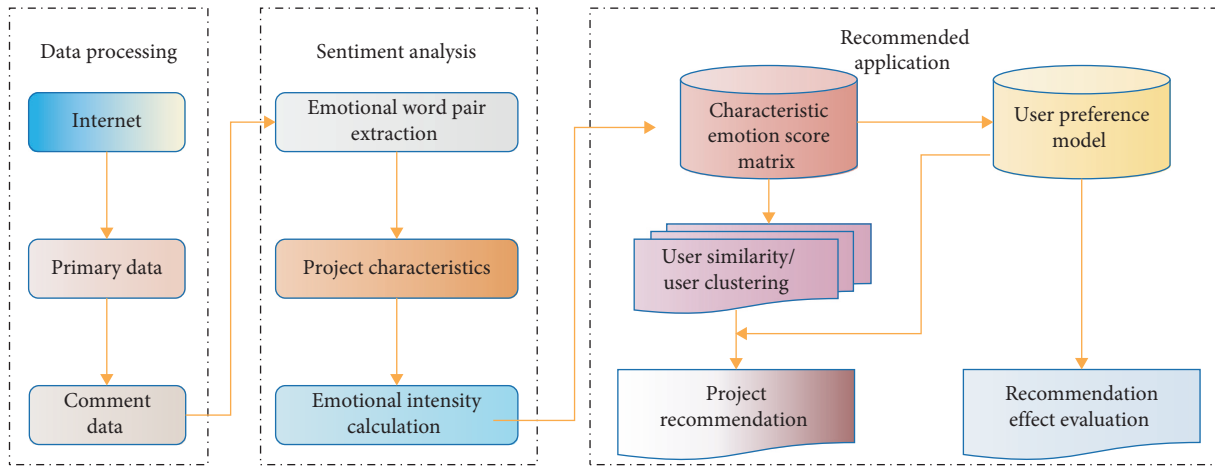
Data processing

Internet

Primary data

Comment data

Sentiment analysis

Emotional word pair extraction

Project characteristics

Emotional intensity calculation

Recommended application

Characteristic emotion score matrix

User preference model

User similarity/ user clustering

Project recommendation

Recommendation effect evaluation